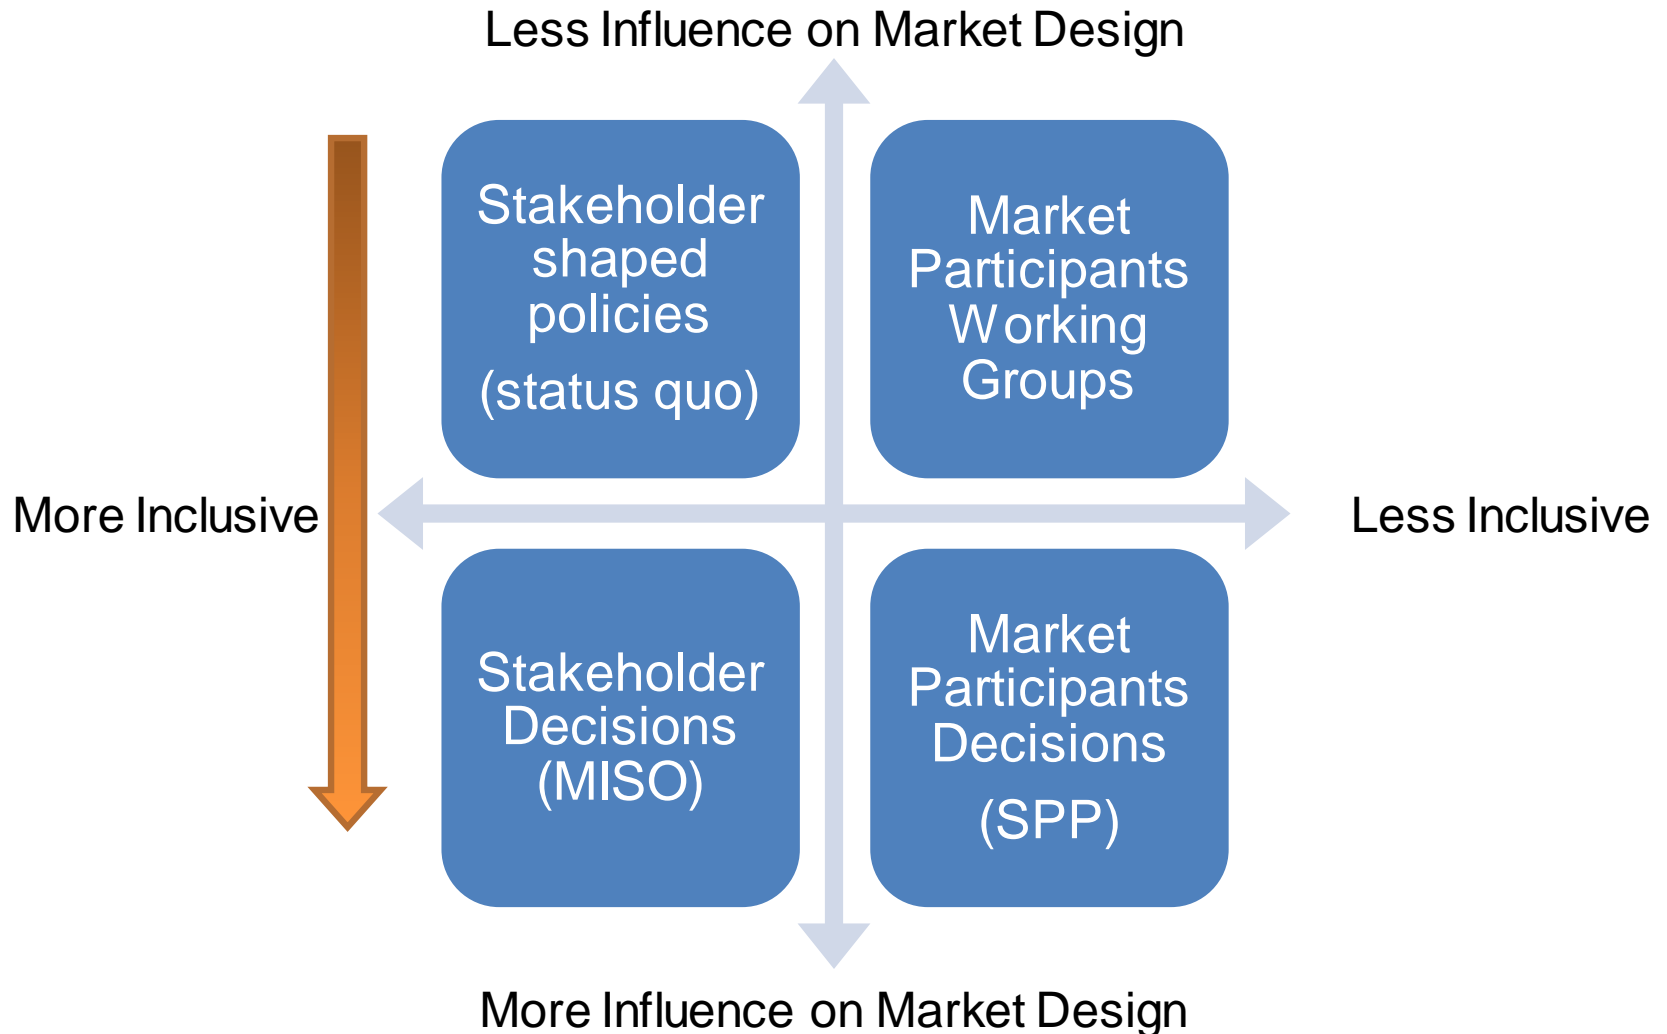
Less Influence on Market Design

Stakeholder shaped policies

(status quo)

Market Participants Working Groups

More Inclusive

Less Inclusive

Stakeholder Decisions (MISO)

Market Participants Decisions

(SPP)

More Influence on Market Design